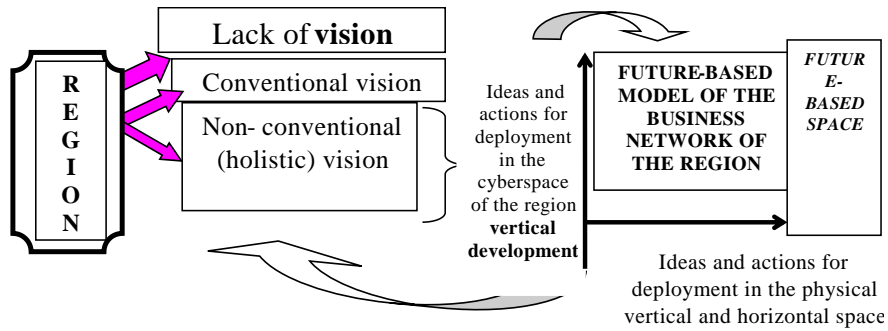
R
E
G
I
O
N

Lack of **vision**

Conventional vision

Non- conventional (holistic) vision

Ideas and actions for deployment in the cyberspace of the region **vertical development**

**FUTURE-BASED MODEL OF THE BUSINESS NETWORK OF THE REGION**

***FUTUR E-BASED SPACE***

Ideas and actions for deployment in the physical vertical and horizontal space